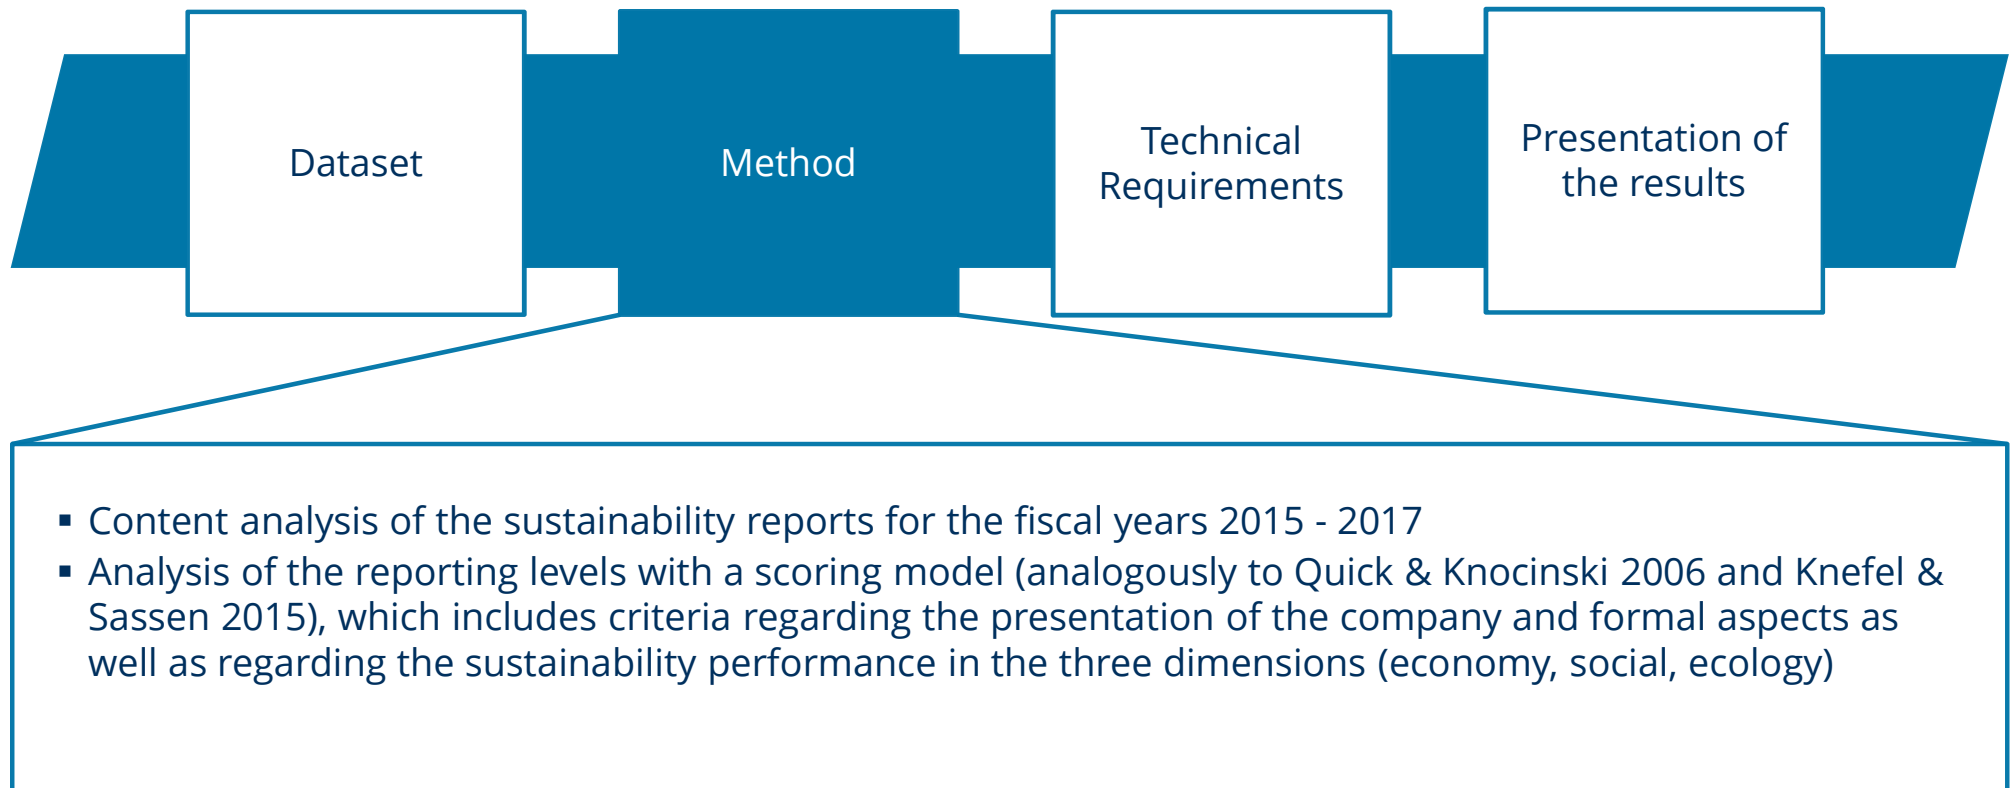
Dataset

Method

Technical Requirements

Presentation of the results

▪ Content analysis of the sustainability reports for the fiscal years 2015 - 2017
▪ Analysis of the reporting levels with a scoring model (analogously to Quick & Knocinski 2006 and Knefel & Sassen 2015), which includes criteria regarding the presentation of the company and formal aspects as well as regarding the sustainability performance in the three dimensions (economy, social, ecology)